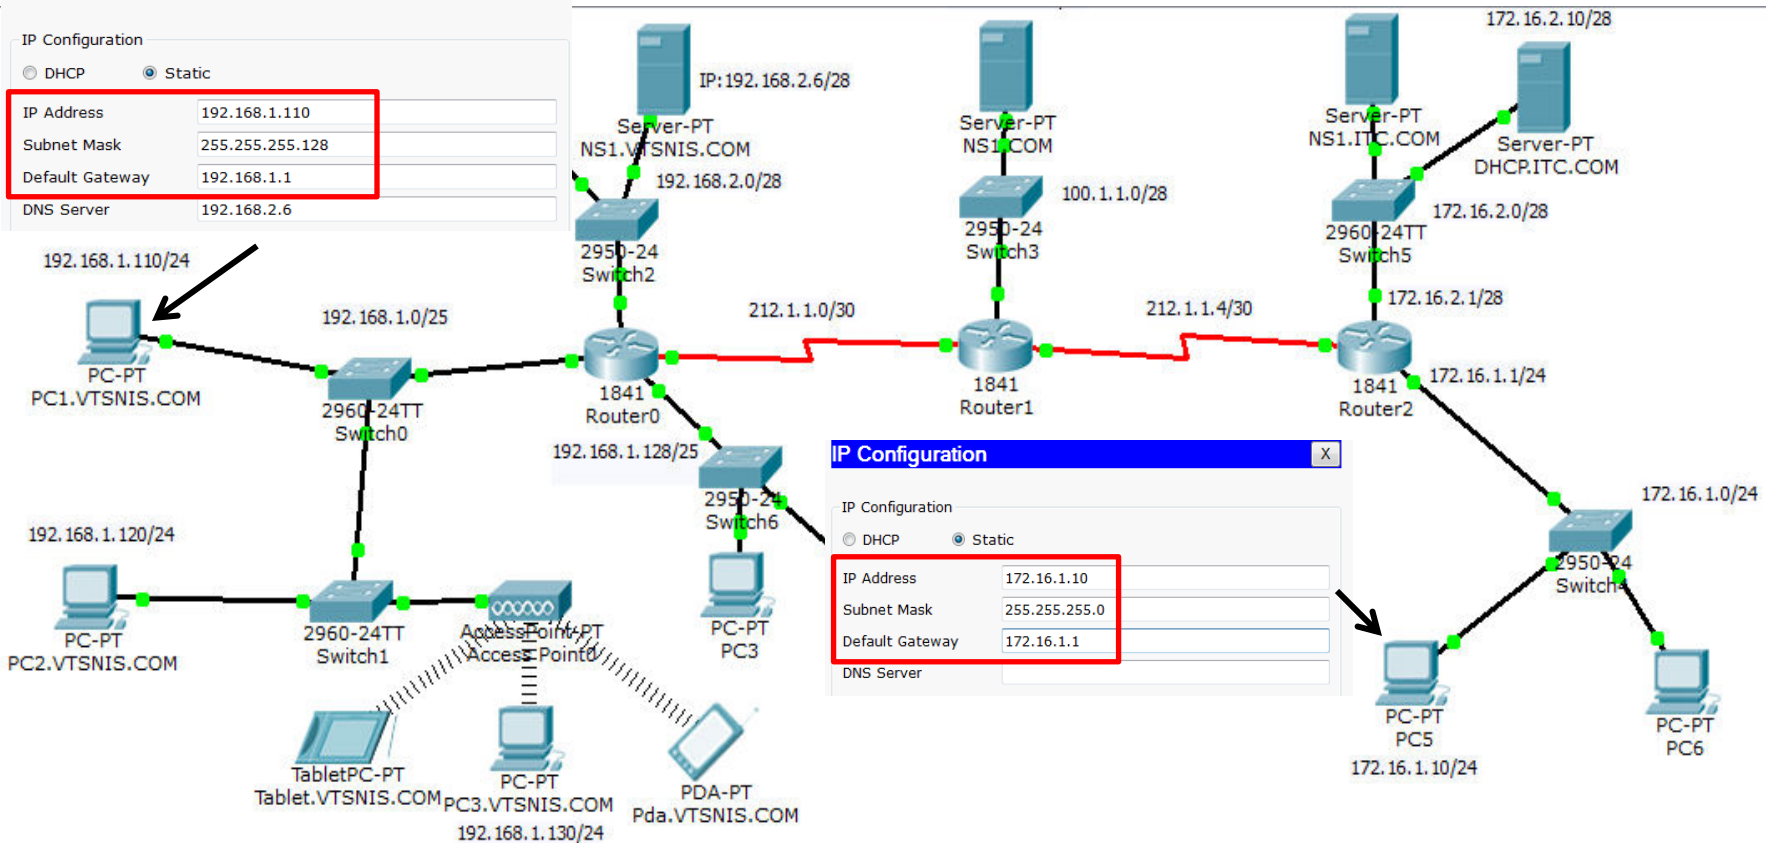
IP Configuration
DHCP Static
IP Address 192.168.1.110
Subnet Mask 255.255.255.128
Default Gateway 192.168.1.1
DNS Server 192.168.2.6

192.168.1.110/24
PC-PT
PC1.VTSNIS.COM
192.168.1.0/25
2960-24TT
Switch0

Server-PT
NS1.VTSNIS.COM
IP:192.168.2.6/28
192.168.2.0/28
2950-24
Switch2
212.1.1.0/30
1841
Router0
192.168.1.128/25
2950-24
Switch6
PC-PT
PC3

Server-PT
NS1.COM
2950-24
Switch3
100.1.1.0/28
1841
Router1
212.1.1.4/30

172.16.2.10/28
Server-PT
NS1.ITC.COM
Server-PT
DHCP.ITC.COM
172.16.2.0/28
2960-24TT
Switch5
172.16.2.1/28
1841
Router2
172.16.1.1/24
172.16.1.0/24
2950-24
Switch4

IP Configuration X
IP Configuration
DHCP Static
IP Address 172.16.1.10
Subnet Mask 255.255.255.0
Default Gateway 172.16.1.1
DNS Server

PC-PT
PC5
172.16.1.10/24
PC-PT
PC6

192.168.1.120/24
PC-PT
PC2.VTSNIS.COM
2960-24TT
Switch1
AccessPoint-PT
Access Point0
TabletPC-PT
Tablet.VTSNIS.COM
PC-PT
PC3.VTSNIS.COM
192.168.1.130/24
PDA-PT
Pda.VTSNIS.COM